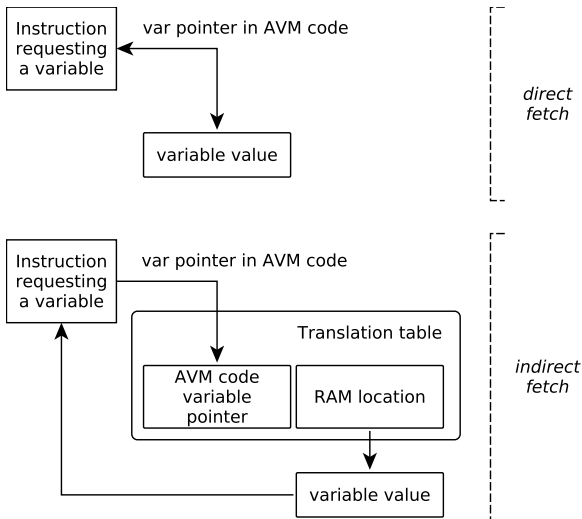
Instruction requesting a variable

var pointer in AVM code

variable value

direct fetch

Instruction requesting a variable

var pointer in AVM code

Translation table

AVM code variable pointer

RAM location

variable value

indirect fetch